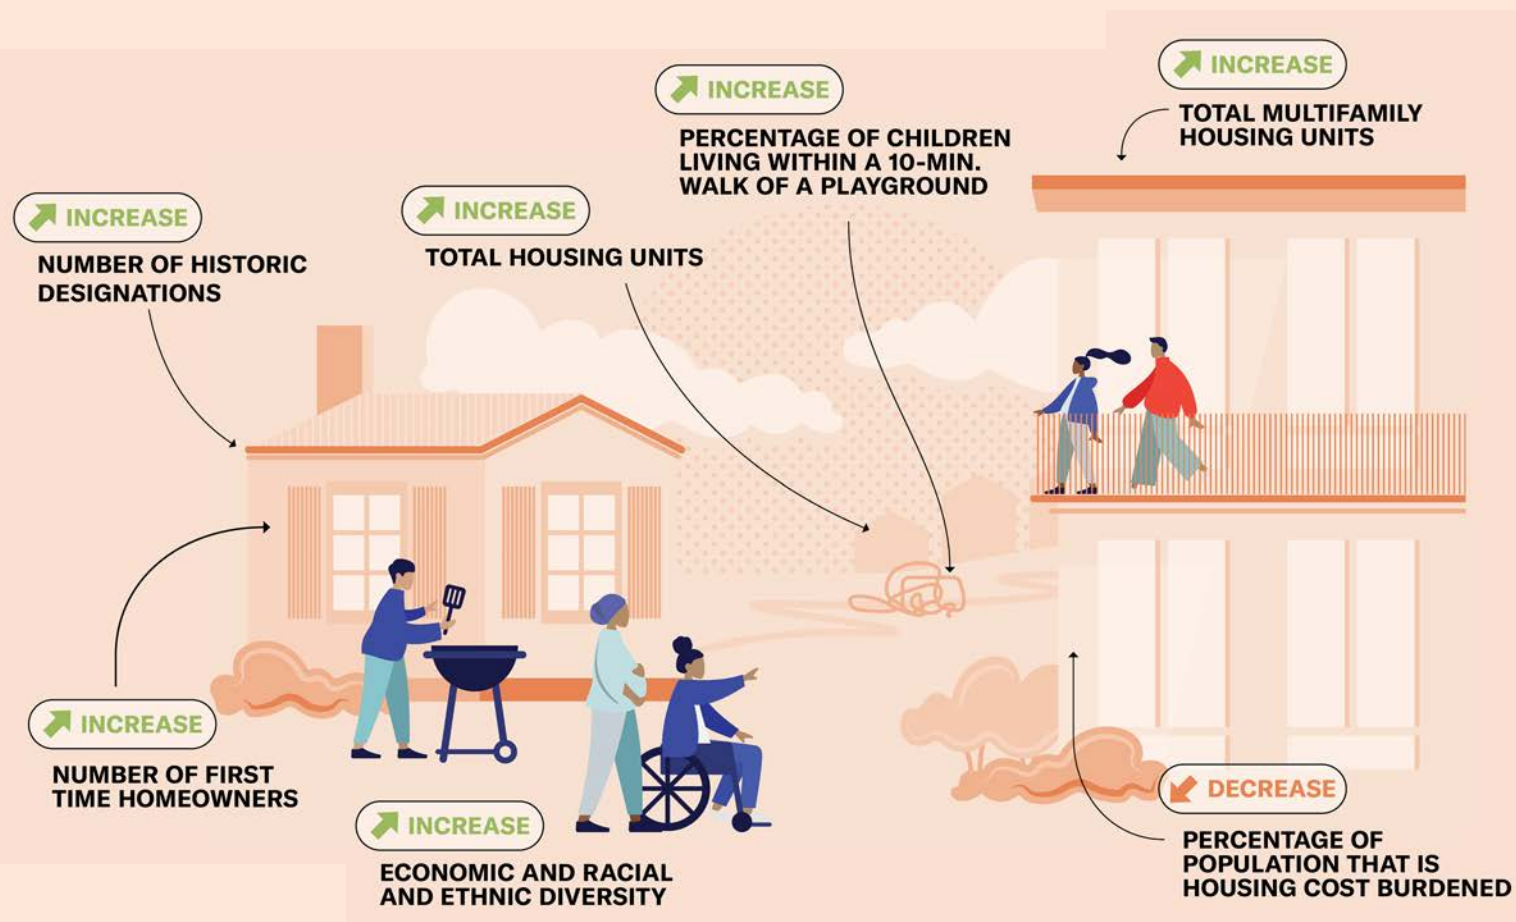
INCREASE
NUMBER OF HISTORIC DESIGNATIONS

INCREASE
TOTAL HOUSING UNITS

INCREASE
PERCENTAGE OF CHILDREN LIVING WITHIN A 10-MIN. WALK OF A PLAYGROUND

INCREASE
TOTAL MULTIFAMILY HOUSING UNITS

INCREASE
NUMBER OF FIRST TIME HOMEOWNERS

INCREASE
ECONOMIC AND RACIAL AND ETHNIC DIVERSITY

DECREASE
PERCENTAGE OF POPULATION THAT IS HOUSING COST BURDENED